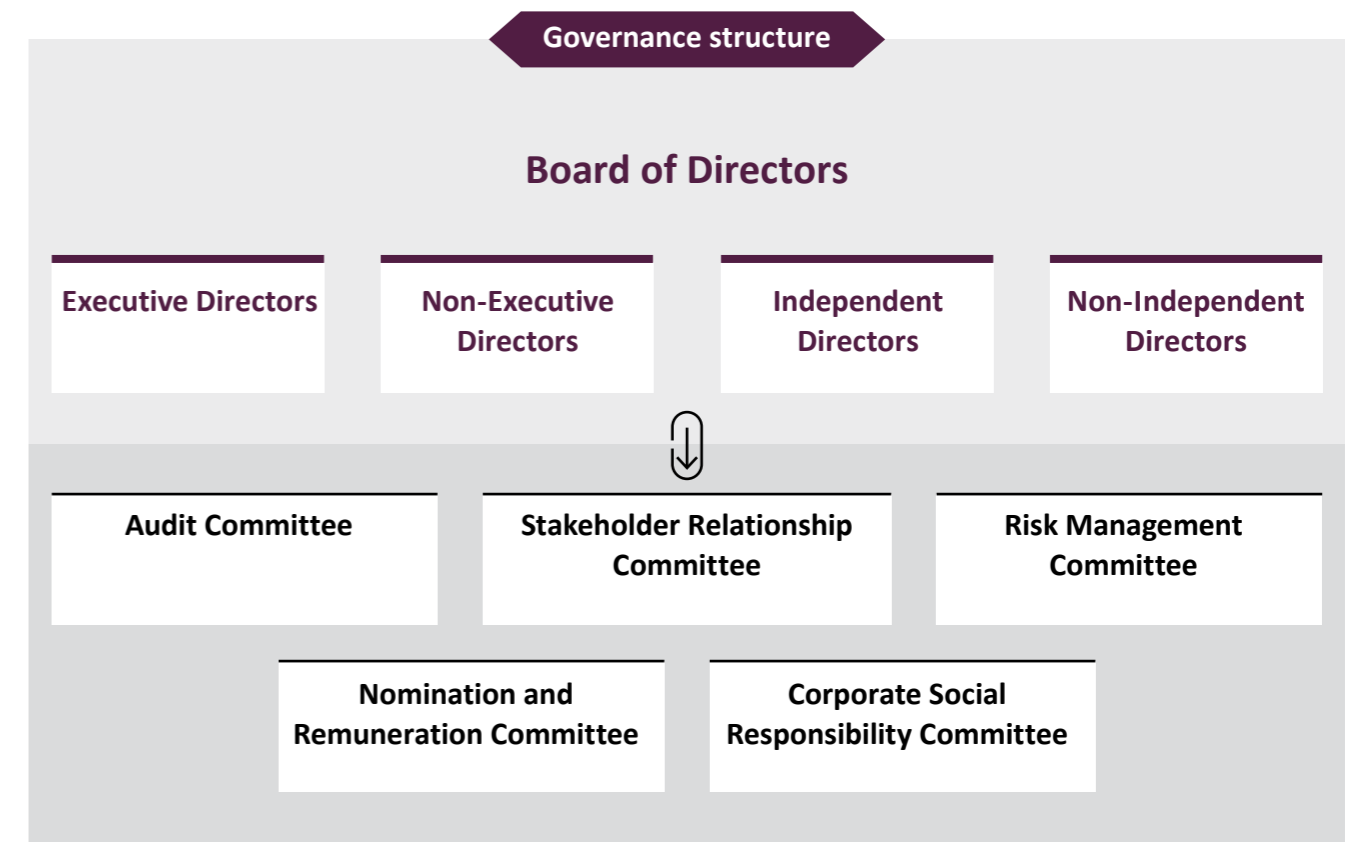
Governance structure

Board of Directors

Executive Directors

Non-Executive Directors

Independent Directors

Non-Independent Directors

Audit Committee

Stakeholder Relationship Committee

Risk Management Committee

Nomination and Remuneration Committee

Corporate Social Responsibility Committee